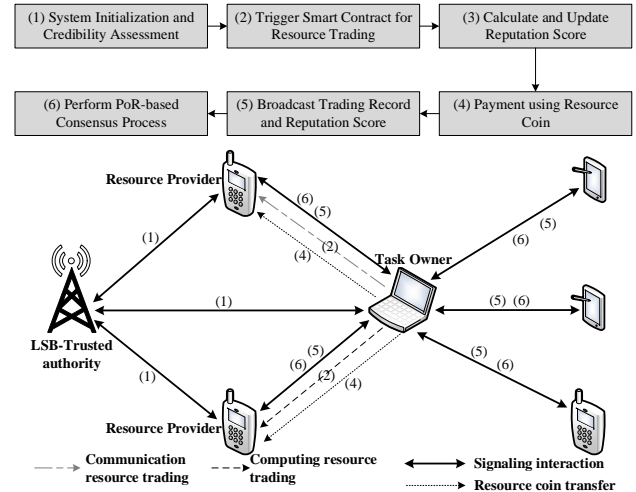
(1) System Initialization and Credibility Assessment

(2) Trigger Smart Contract for Resource Trading

(3) Calculate and Update Reputation Score

(4) Payment using Resource Coin

(5) Broadcast Trading Record and Reputation Score

(6) Perform PoR-based Consensus Process

Resource Provider

(6)

(5)

(2)

(4)

(1)

Task Owner

(5)

(6)

LSB-Trusted authority

(1)

(5) (6)

(1)

(6)

(5)

(2)

(4)

(5)

(6)

Resource Provider

Communication resource trading

Computing resource trading

Signaling interaction

Resource coin transfer